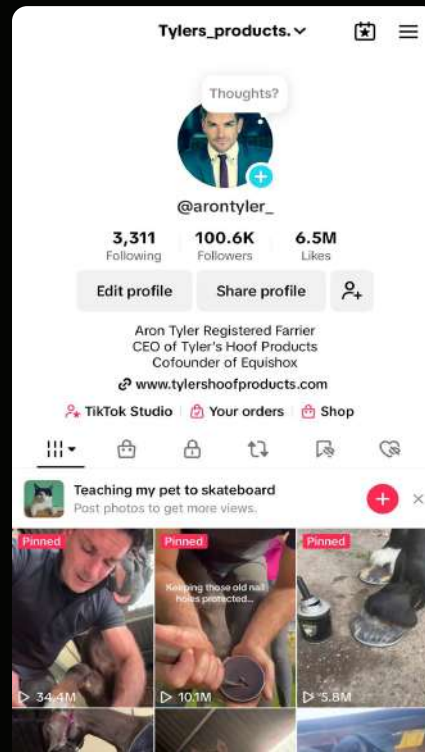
Tylers_products.

Thoughts?

@arontyler_

3,311
Following

100.6K
Followers

6.5M
Likes

Edit profile

Share profile

Aron Tyler Registered Farrier
CEO of Tyler's Hoof Products
Cofounder of Equishox

www.tylershoofproducts.com

TikTok Studio

Your orders

Shop

Teaching my pet to skateboard
Post photos to get more views.

Pinned

34.4M

Pinned

Keeping those old nail holes protected...

10.1M

Pinned

5.8M